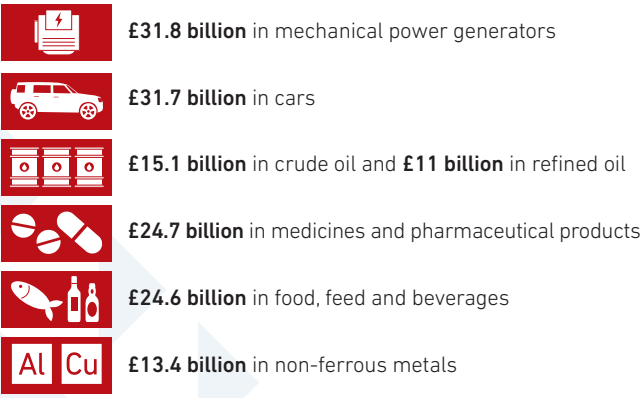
£31.8 billion in mechanical power generators

£31.7 billion in cars

£15.1 billion in crude oil and £11 billion in refined oil

£24.7 billion in medicines and pharmaceutical products

£24.6 billion in food, feed and beverages

Al Cu £13.4 billion in non-ferrous metals